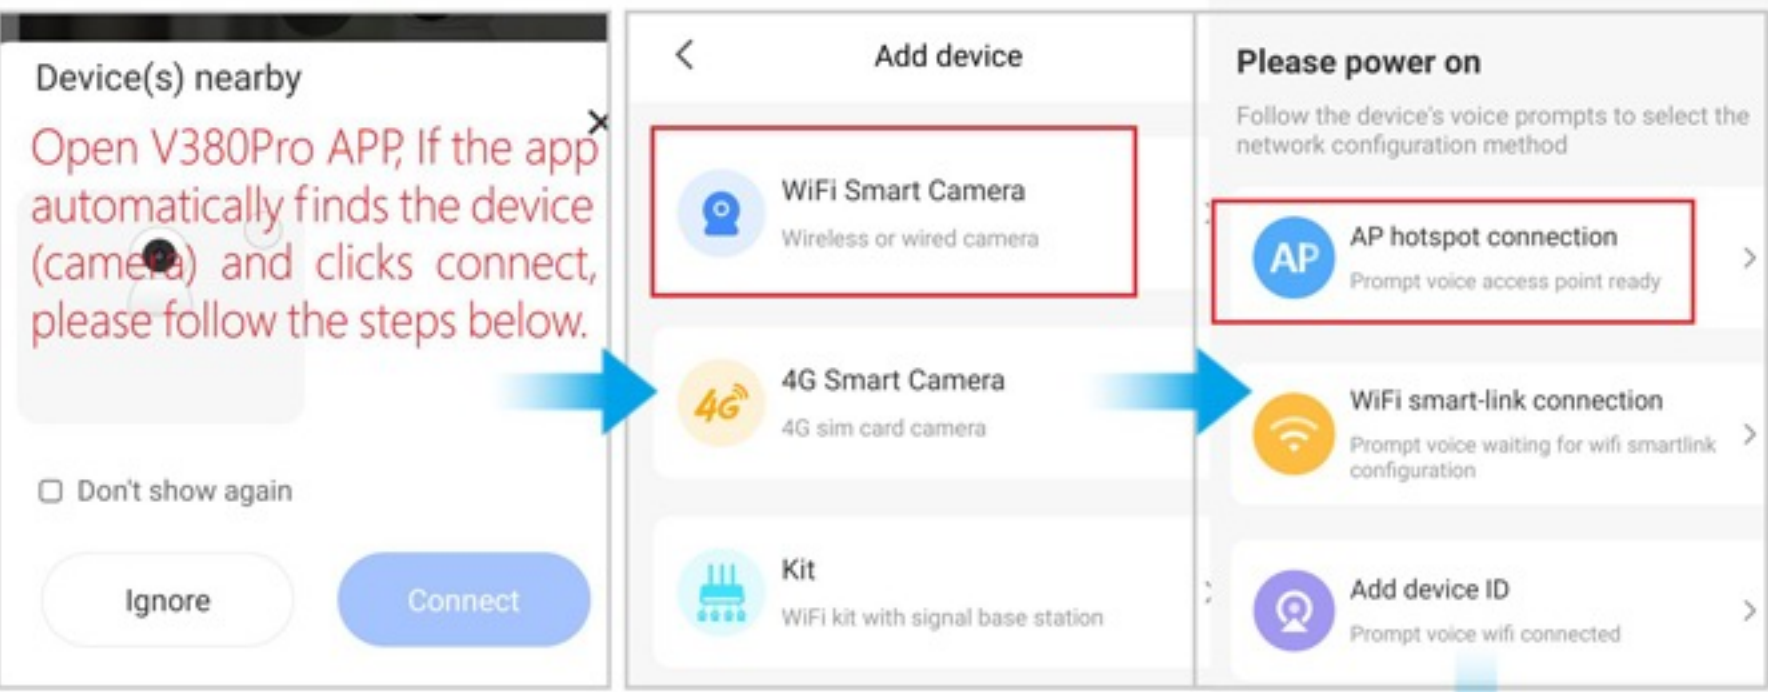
Device(s) nearby

Open V380Pro APP, If the app automatically finds the device (camera) and clicks connect, please follow the steps below.

Don't show again

Ignore

Connect

Add device

WiFi Smart Camera
Wireless or wired camera

4G
4G Smart Camera
4G sim card camera

Kit
WiFi kit with signal base station

Please power on

Follow the device's voice prompts to select the network configuration method

AP
AP hotspot connection
Prompt voice access point ready

WiFi smart-link connection
Prompt voice waiting for wifi smartlink configuration

Add device ID
Prompt voice wifi connected